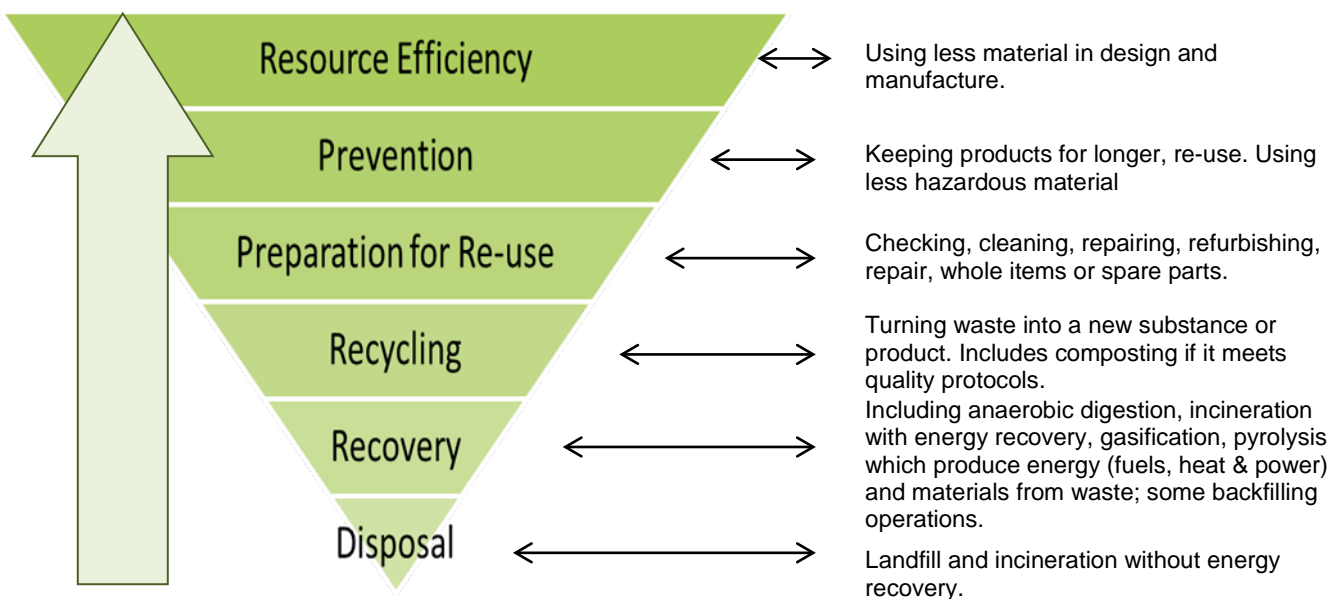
Resource Efficiency

Using less material in design and manufacture.

Prevention

Keeping products for longer, re-use. Using less hazardous material

Preparation for Re-use

Checking, cleaning, repairing, refurbishing, repair, whole items or spare parts.

Recycling

Turning waste into a new substance or product. Includes composting if it meets quality protocols.

Recovery

Including anaerobic digestion, incineration with energy recovery, gasification, pyrolysis which produce energy (fuels, heat & power) and materials from waste; some backfilling operations.

Disposal

Landfill and incineration without energy recovery.